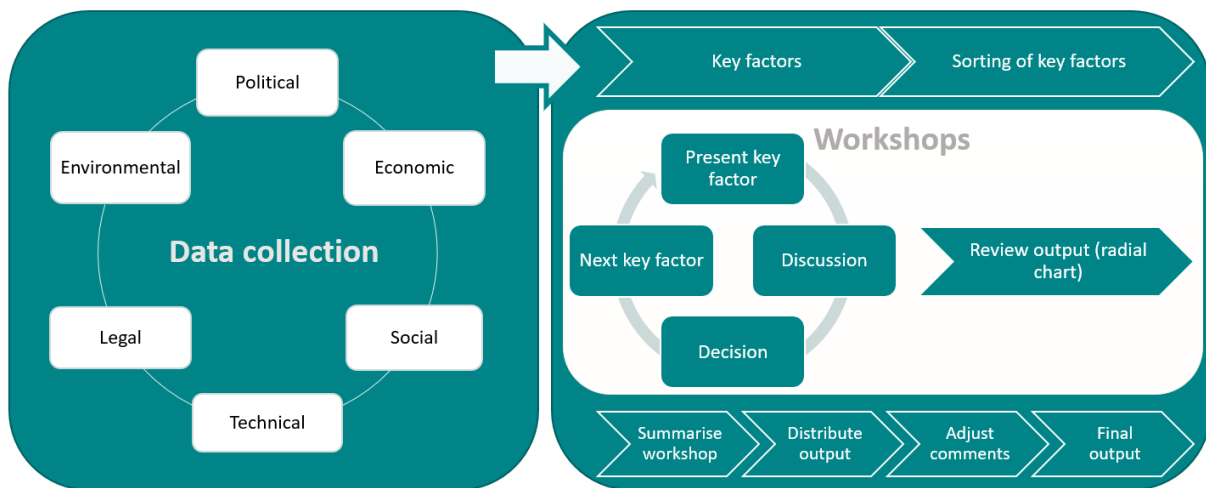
Political

Environmental

Economic

Data collection

Legal

Social

Technical

Key factors

Sorting of key factors

Workshops

Present key factor

Next key factor

Discussion

Decision

Review output (radial chart)

Summarise workshop

Distribute output

Adjust comments

Final output